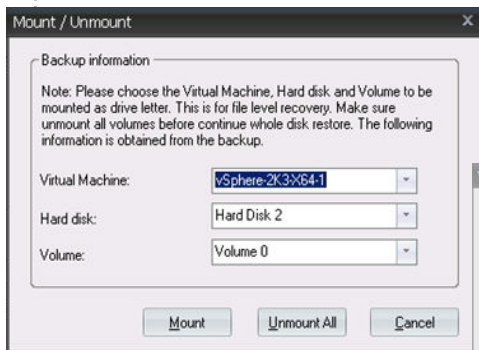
Mount / Unmount

Backup information

Note: Please choose the Virtual Machine, Hard disk and Volume to be mounted as drive letter. This is for file level recovery. Make sure unmount all volumes before continue whole disk restore. The following information is obtained from the backup.

Virtual Machine: vSphere-2K3-X64-1

Hard disk: Hard Disk 2

Volume: Volume 0

Mount Unmount All Cancel